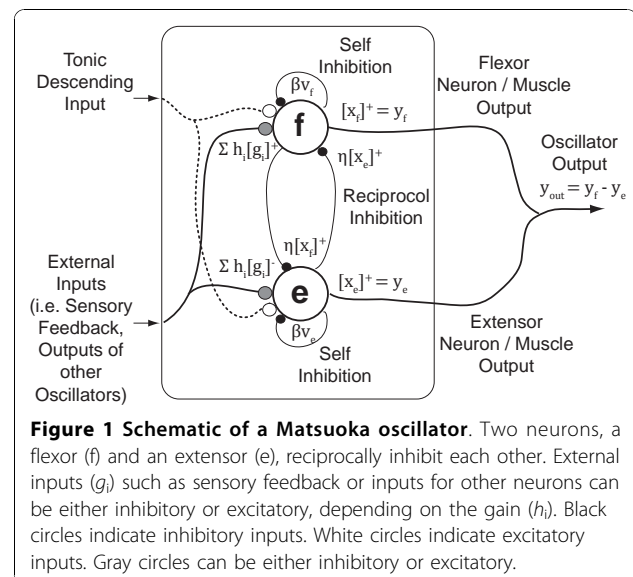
Tonic Descending Input

Self Inhibition

$\beta v_f$

Flexor Neuron / Muscle Output

$[x_f]^+ = y_f$

f

$\Sigma h_i[g_i]^+$

$\eta[x_e]^+$

Oscillator Output

$y_{out} = y_f - y_e$

Reciprocol Inhibition

$\eta[x_f]^+$

External Inputs (i.e. Sensory Feedback, Outputs of other Oscillators)

$\Sigma h_i[g_i]^-$

e

$[x_e]^+ = y_e$

$\beta v_e$

Extensor Neuron / Muscle Output

Self Inhibition

**Figure 1 Schematic of a Matsuoka oscillator**. Two neurons, a flexor (f) and an extensor (e), reciprocally inhibit each other. External inputs ($g_i$) such as sensory feedback or inputs for other neurons can be either inhibitory or excitatory, depending on the gain ($h_i$). Black circles indicate inhibitory inputs. White circles indicate excitatory inputs. Gray circles can be either inhibitory or excitatory.